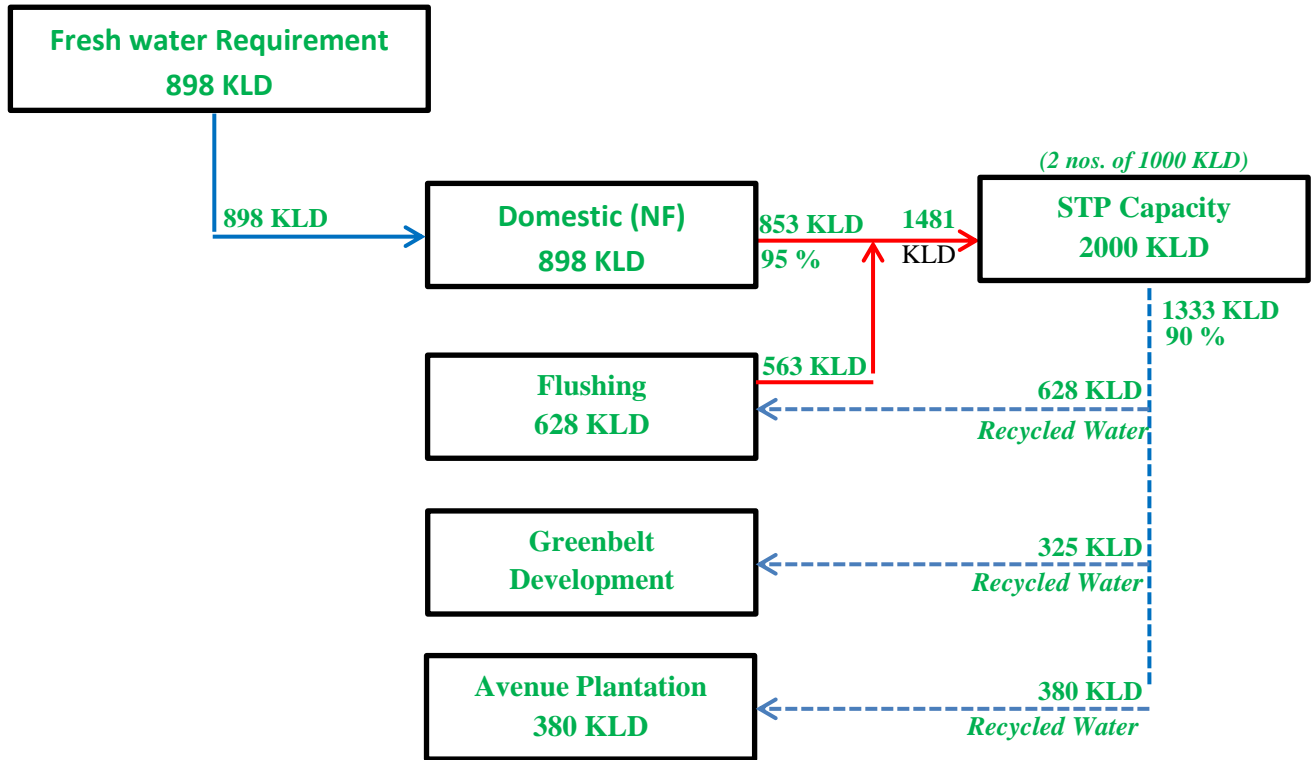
Fresh water Requirement
898 KLD

898 KLD

Domestic (NF)
898 KLD

853 KLD
95 %

1481
KLD

(2 nos. of 1000 KLD)

STP Capacity
2000 KLD

1333 KLD
90 %

Flushing
628 KLD

563 KLD

628 KLD
Recycled Water

Greenbelt
Development

325 KLD
Recycled Water

Avenue Plantation
380 KLD

380 KLD
Recycled Water